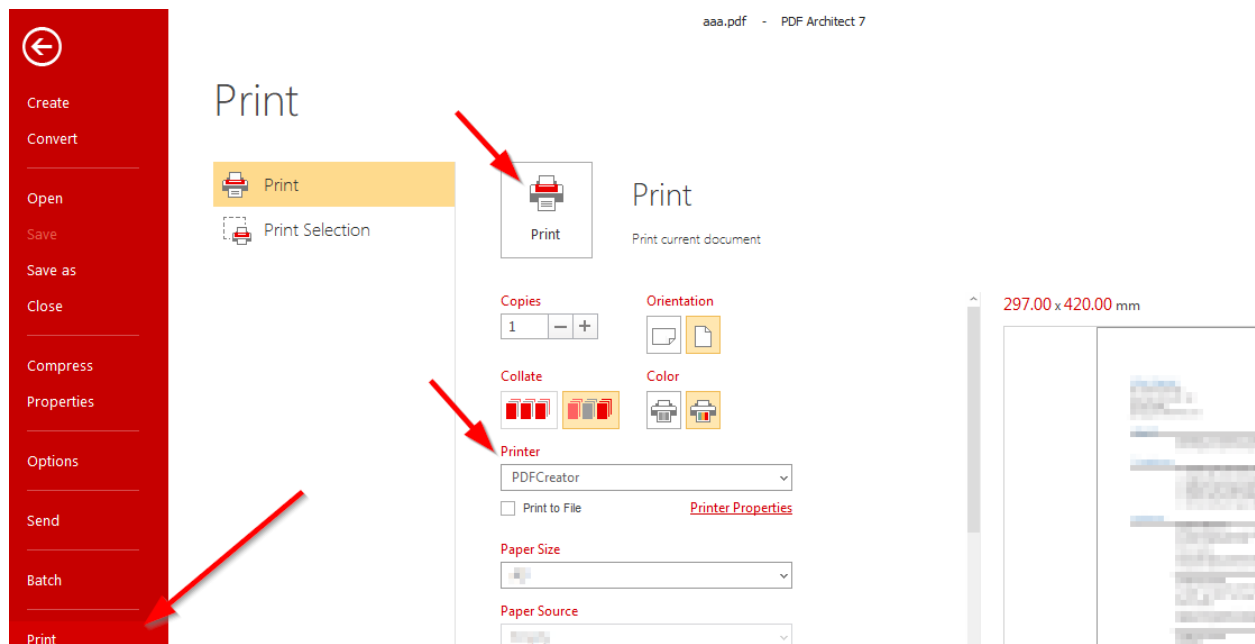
aaa.pdf - PDF Architect 7

Create
Convert
Open
Save
Save as
Close
Compress
Properties
Options
Send
Batch
Print

Print

Print
Print Selection

Print

Print
Print current document

Copies
1
Orientation
Collate
Color
Printer
PDFCreator
Print to File
Printer Properties
Paper Size
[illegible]
Paper Source
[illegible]

297.00 x 420.00 mm